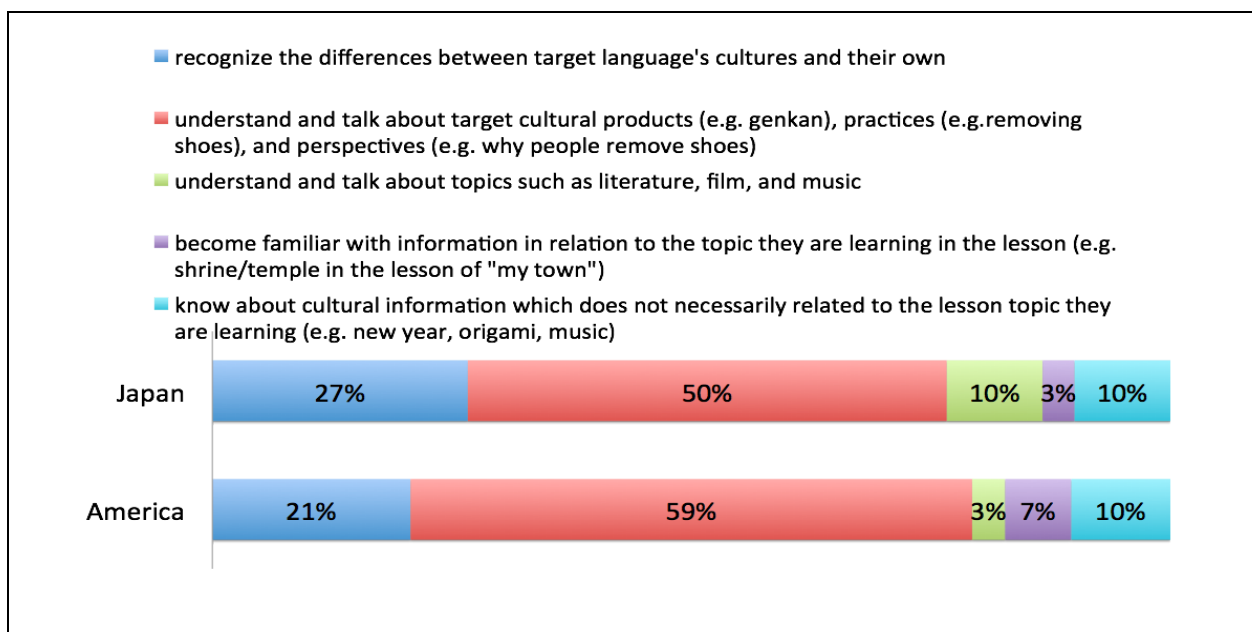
recognize the differences between target language's cultures and their own

understand and talk about target cultural products (e.g. genkan), practices (e.g.removing shoes), and perspectives (e.g. why people remove shoes)

understand and talk about topics such as literature, film, and music

become familiar with information in relation to the topic they are learning in the lesson (e.g. shrine/temple in the lesson of "my town")

know about cultural information which does not necessarily related to the lesson topic they are learning (e.g. new year, origami, music)

Japan 27% 50% 10% 3% 10%

America 21% 59% 3% 7% 10%